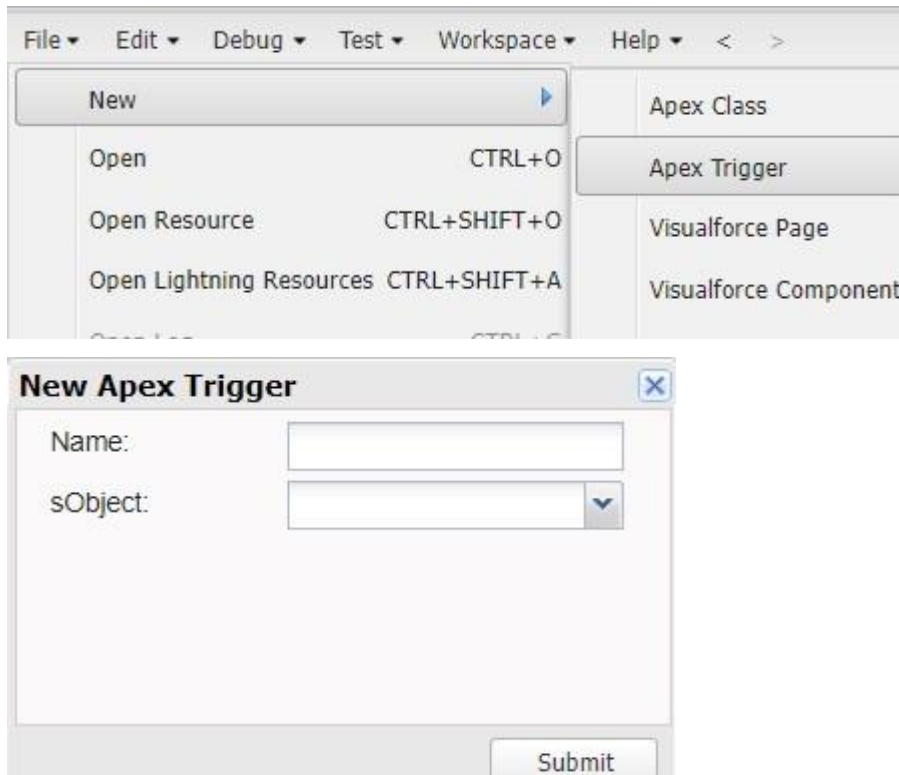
File ▾ Edit ▾ Debug ▾ Test ▾ Workspace ▾ Help ▾ < >

New

Open CTRL+O

Open Resource CTRL+SHIFT+O

Open Lightning Resources CTRL+SHIFT+A

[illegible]

Apex Class

Apex Trigger

Visualforce Page

Visualforce Component

New Apex Trigger

Name:

sObject:

Submit